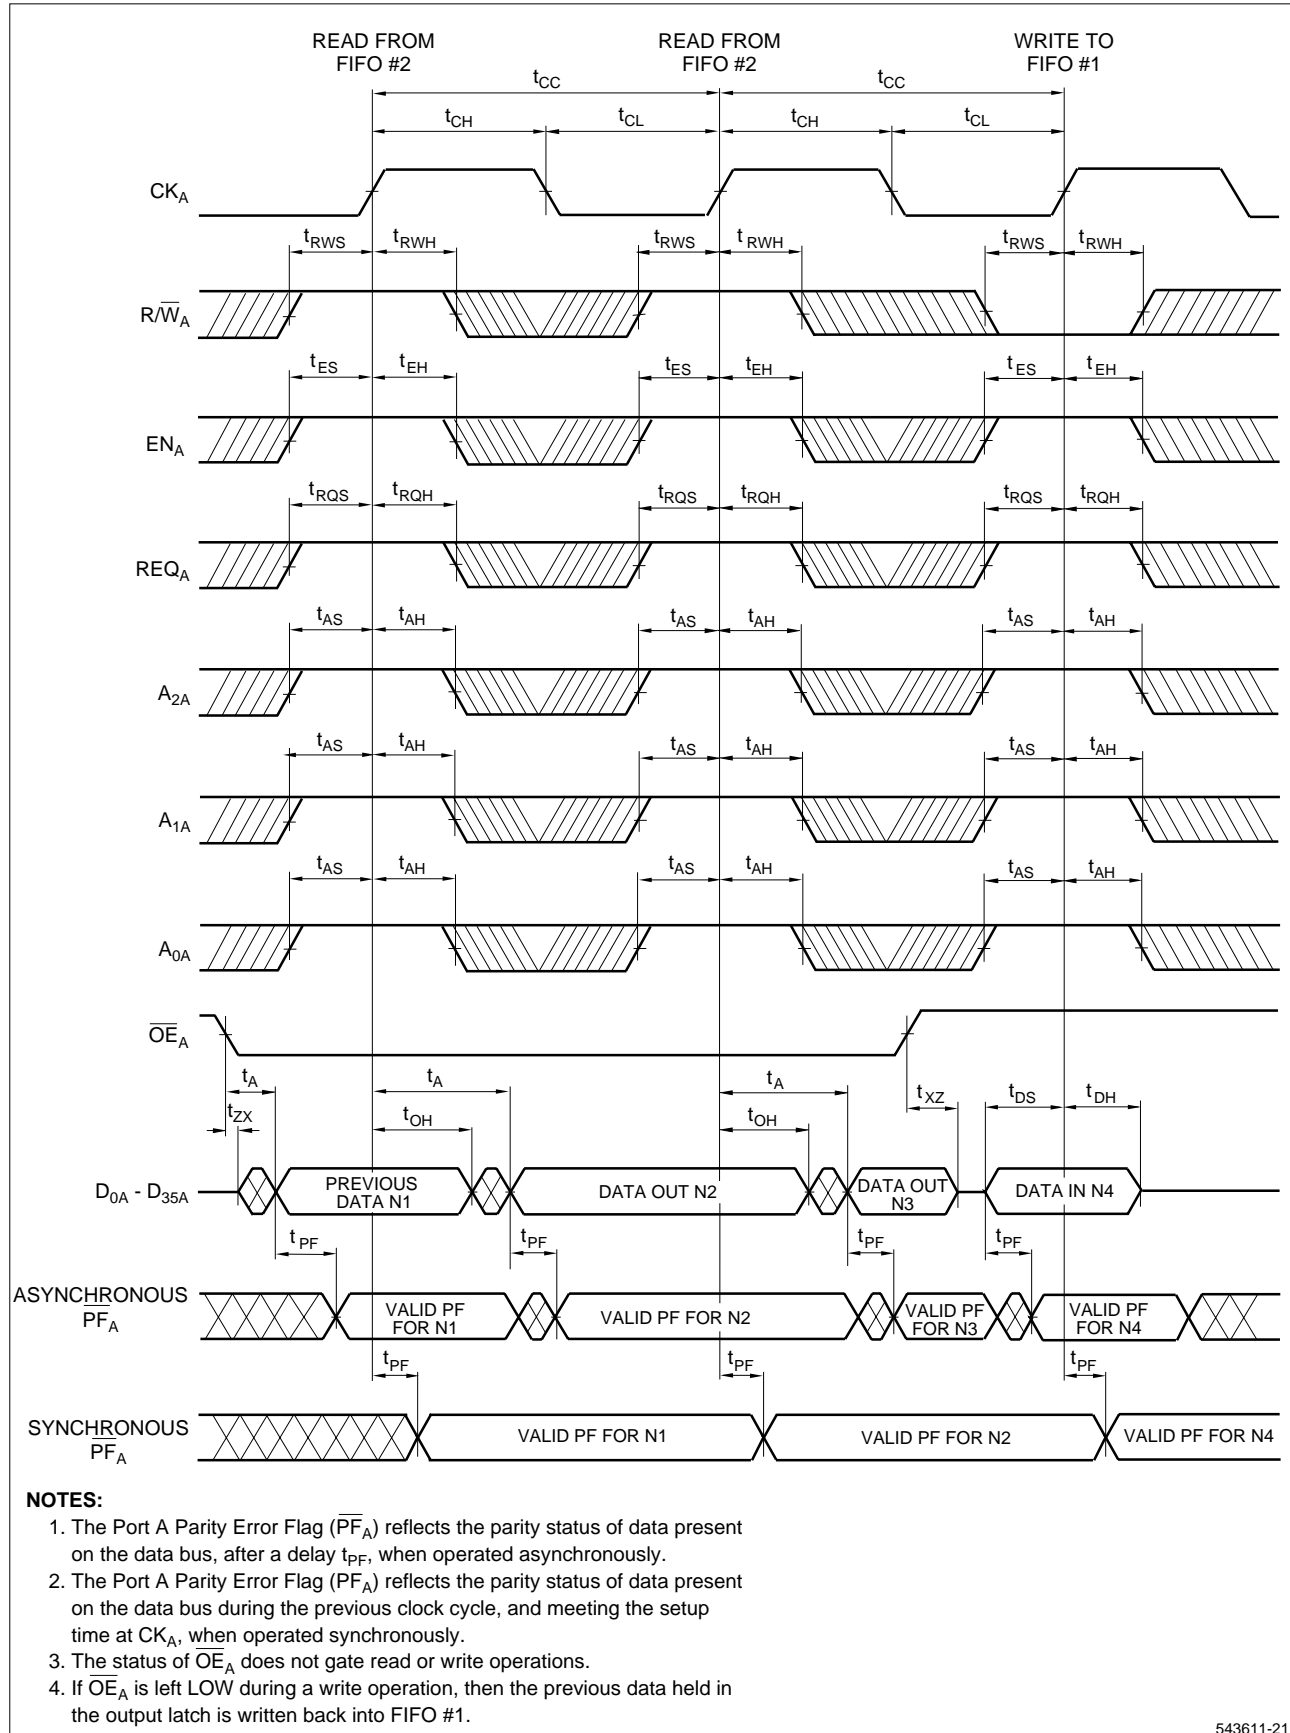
READ FROM FIFO #2

READ FROM FIFO #2

WRITE TO FIFO #1

$t_{CC}$ $t_{CC}$

$t_{CH}$ $t_{CL}$ $t_{CH}$ $t_{CL}$

$CK_A$

$t_{RWS}$ $t_{RWH}$ $t_{RWS}$ $t_{RWH}$ $t_{RWS}$ $t_{RWH}$

$R/\overline{W}_A$

$t_{ES}$ $t_{EH}$ $t_{ES}$ $t_{EH}$ $t_{ES}$ $t_{EH}$

$EN_A$

$t_{RQS}$ $t_{RQH}$ $t_{RQS}$ $t_{RQH}$ $t_{RQS}$ $t_{RQH}$

$REQ_A$

$t_{AS}$ $t_{AH}$ $t_{AS}$ $t_{AH}$ $t_{AS}$ $t_{AH}$

$A_{2A}$

$t_{AS}$ $t_{AH}$ $t_{AS}$ $t_{AH}$ $t_{AS}$ $t_{AH}$

$A_{1A}$

$t_{AS}$ $t_{AH}$ $t_{AS}$ $t_{AH}$ $t_{AS}$ $t_{AH}$

$A_{0A}$

$\overline{OE}_A$

$t_A$ $t_A$ $t_A$

$t_{ZX}$ $t_{OH}$ $t_{OH}$ $t_{XZ}$ $t_{DS}$ $t_{DH}$

$D_{0A}$ - $D_{35A}$

PREVIOUS DATA N1

DATA OUT N2

DATA OUT N3

DATA IN N4

$t_{PF}$ $t_{PF}$ $t_{PF}$ $t_{PF}$

ASYNCHRONOUS $\overline{PF}_A$

VALID PF FOR N1

VALID PF FOR N2

VALID PF FOR N3

VALID PF FOR N4

$t_{PF}$ $t_{PF}$ $t_{PF}$

SYNCHRONOUS $\overline{PF}_A$

VALID PF FOR N1

VALID PF FOR N2

VALID PF FOR N4

NOTES:
1. The Port A Parity Error Flag ($\overline{PF}_A$) reflects the parity status of data present on the data bus, after a delay $t_{PF}$, when operated asynchronously.
2. The Port A Parity Error Flag ($PF_A$) reflects the parity status of data present on the data bus during the previous clock cycle, and meeting the setup time at $CK_A$, when operated synchronously.
3. The status of $\overline{OE}_A$ does not gate read or write operations.
4. If $\overline{OE}_A$ is left LOW during a write operation, then the previous data held in the output latch is written back into FIFO #1.

543611-21